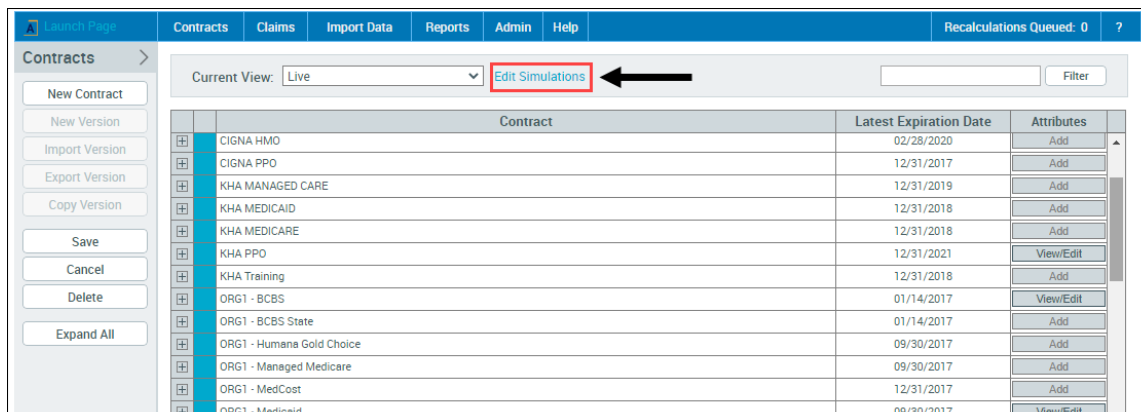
Launch Page | Contracts | Claims | Import Data | Reports | Admin | Help | Recalculations Queued: 0 | ?

Contracts

New Contract
New Version
Import Version
Export Version
Copy Version
Save
Cancel
Delete
Expand All

Current View: Live
Edit Simulations
Filter

| | | Contract | Latest Expiration Date | Attributes |
|---|---|---|---|---|
| ⊞ | | CIGNA HMO | 02/28/2020 | Add |
| ⊞ | | CIGNA PPO | 12/31/2017 | Add |
| ⊞ | | KHA MANAGED CARE | 12/31/2019 | Add |
| ⊞ | | KHA MEDICAID | 12/31/2018 | Add |
| ⊞ | | KHA MEDICARE | 12/31/2018 | Add |
| ⊞ | | KHA PPO | 12/31/2021 | View/Edit |
| ⊞ | | KHA Training | 12/31/2018 | Add |
| ⊞ | | ORG1 - BCBS | 01/14/2017 | View/Edit |
| ⊞ | | ORG1 - BCBS State | 01/14/2017 | Add |
| ⊞ | | ORG1 - Humana Gold Choice | 09/30/2017 | Add |
| ⊞ | | ORG1 - Managed Medicare | 09/30/2017 | Add |
| ⊞ | | ORG1 - MedCost | 12/31/2017 | Add |
| ⊞ | | ORG1 - Medicaid | 09/30/2017 | View/Edit |